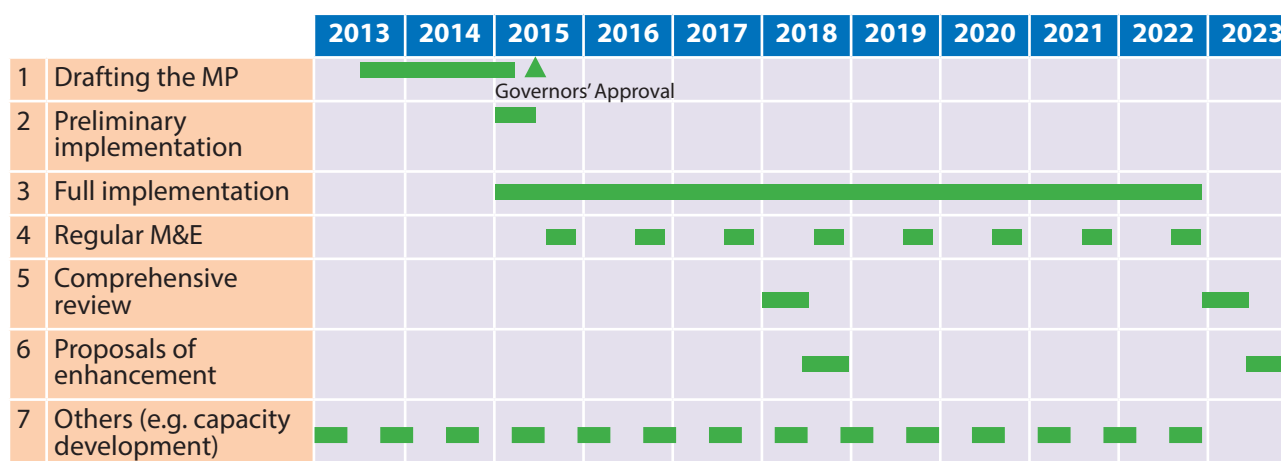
| | | 2013 | 2014 | 2015 | 2016 | 2017 | 2018 | 2019 | 2020 | 2021 | 2022 | 2023 |
|---|---|---|---|---|---|---|---|---|---|---|---|---|
| 1 | Drafting the MP | | | | | | | | | | | |
| 2 | Preliminary implementation | | | | | | | | | | | |
| 3 | Full implementation | | | | | | | | | | | |
| 4 | Regular M&E | | | | | | | | | | | |
| 5 | Comprehensive review | | | | | | | | | | | |
| 6 | Proposals of enhancement | | | | | | | | | | | |
| 7 | Others (e.g. capacity development) | | | | | | | | | | | |

Governors' Approval